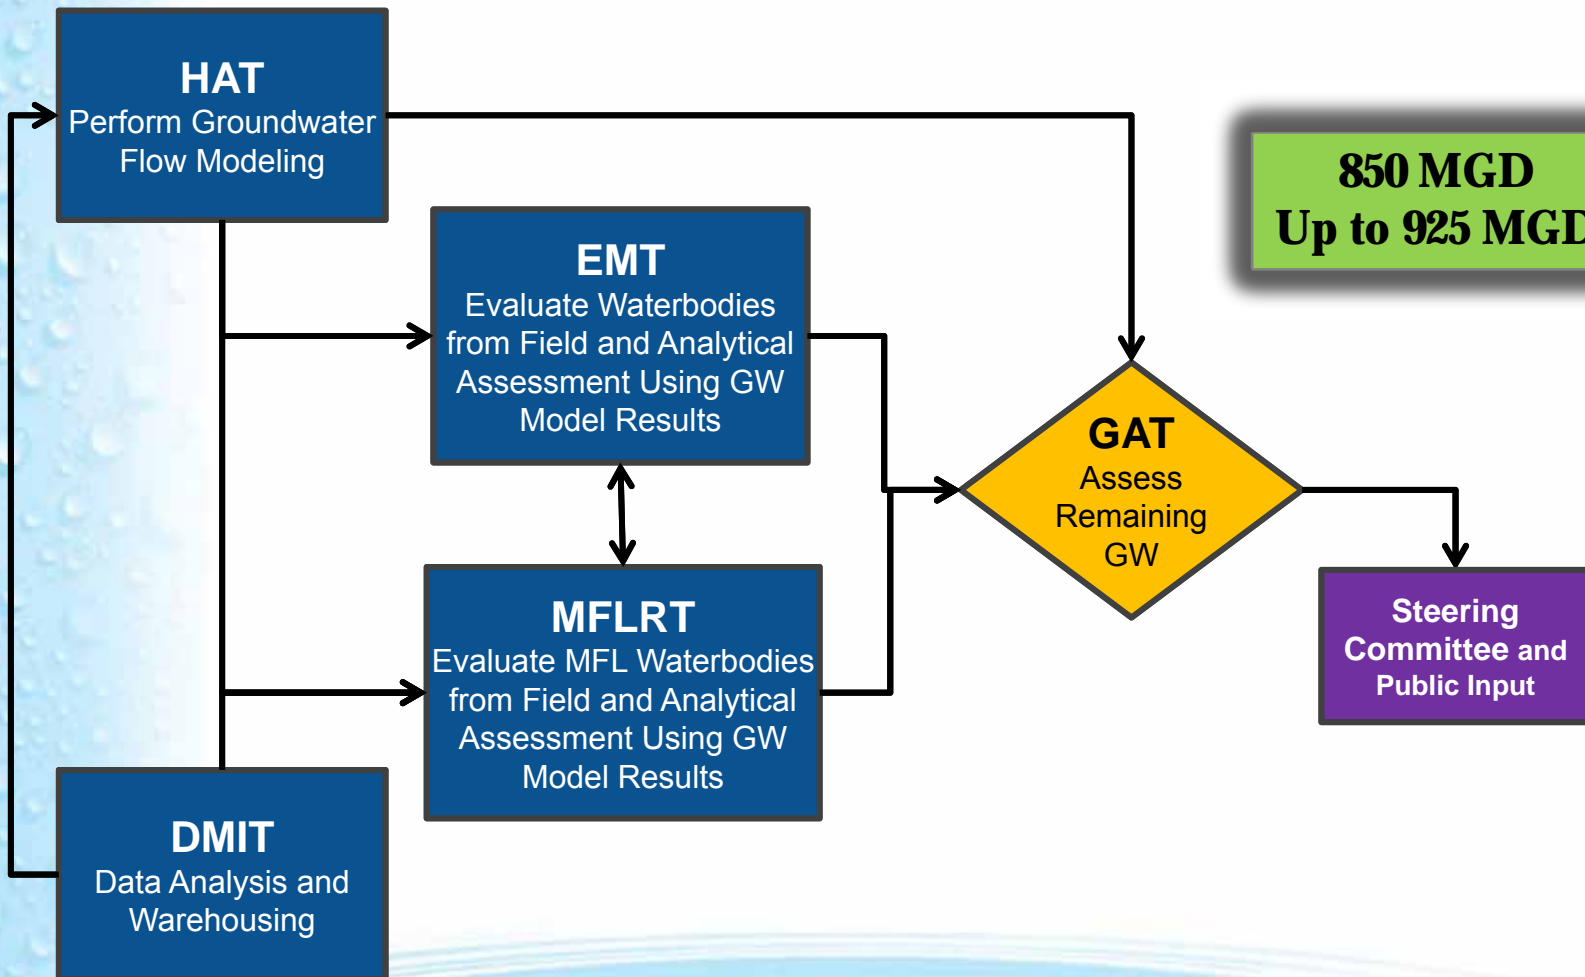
HAT
Perform Groundwater Flow Modeling

850 MGD
Up to 925 MGD

EMT
Evaluate Waterbodies from Field and Analytical Assessment Using GW Model Results

GAT
Assess Remaining GW

MFLRT
Evaluate MFL Waterbodies from Field and Analytical Assessment Using GW Model Results

Steering Committee and Public Input

DMIT
Data Analysis and Warehousing